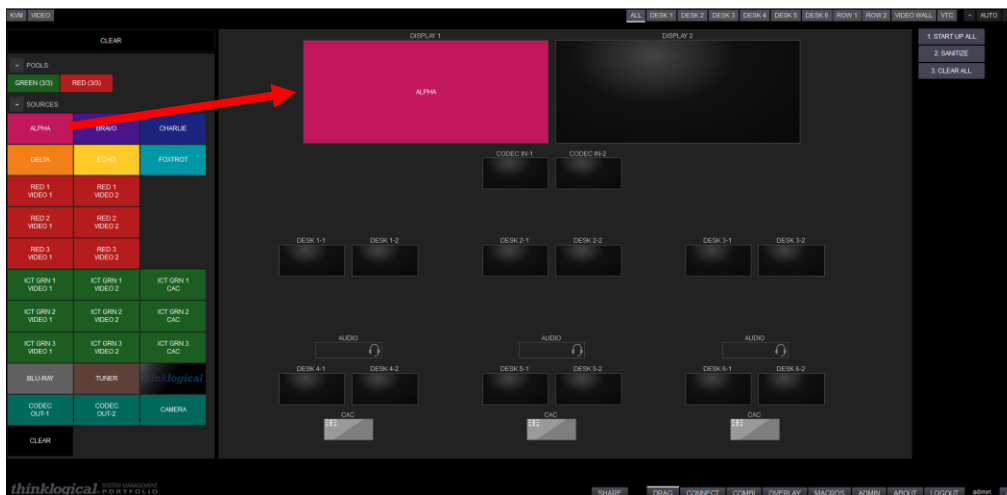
KVM VIDEO

ALL DESK 1 DESK 2 DESK 3 DESK 4 DESK 5 DESK 6 ROW 1 ROW 2 VIDEO WALL VTC – AUTO

CLEAR

– POOLS

GREEN (3/3) RED (3/3)

– SOURCES

| ALPHA | BRAVO | CHARLIE |
|---|---|---|
| DELTA | ECHO | FOXTROT |
| RED 1 VIDEO 1 | RED 1 VIDEO 2 | |
| RED 2 VIDEO 1 | RED 2 VIDEO 2 | |
| RED 3 VIDEO 1 | RED 3 VIDEO 2 | |
| ICT GRN 1 VIDEO 1 | ICT GRN 1 VIDEO 2 | ICT GRN 1 CAC |
| ICT GRN 2 VIDEO 1 | ICT GRN 2 VIDEO 2 | ICT GRN 2 CAC |
| ICT GRN 3 VIDEO 1 | ICT GRN 3 VIDEO 2 | ICT GRN 3 CAC |
| BLU-RAY | TUNER | thinklogical |
| CODEC OUT-1 | CODEC OUT-2 | CAMERA |

CLEAR

DISPLAY 1

ALPHA

DISPLAY 2

CODEC IN-1 CODEC IN-2

DESK 1-1 DESK 1-2 DESK 2-1 DESK 2-2 DESK 3-1 DESK 3-2

AUDIO AUDIO AUDIO

DESK 4-1 DESK 4-2 DESK 5-1 DESK 5-2 DESK 6-1 DESK 6-2

CAC CAC CAC

1. START UP ALL
2. SANITIZE
3. CLEAR ALL

thinklogical. SYSTEM MANAGEMENT PORTFOLIO

SHARE DRAG CONNECT COMBI OVERLAY MACROS ADMIN ABOUT LOGOUT admin